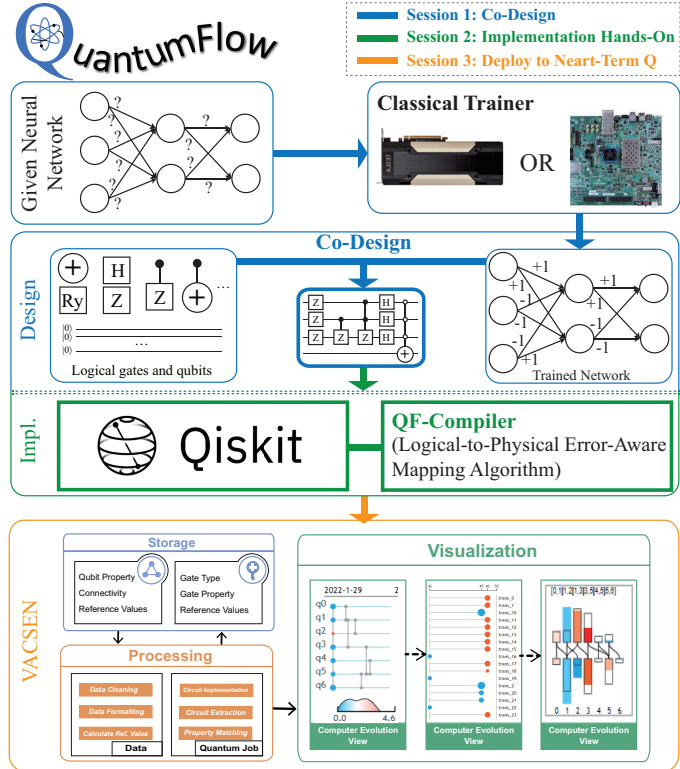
QuantumFlow

Session 1: Co-Design
Session 2: Implementation Hands-On
Session 3: Deploy to Neart-Term Q

Given Neural Network

?
?
?
?
?
?
?
?

Classical Trainer

OR

Co-Design

Design

H
Ry
Z
Z
$|0\rangle$
$|0\rangle$
$|0\rangle$
...
Logical gates and qubits

Z
Z
Z
Z
Z
H
H
H

+1
+1
-1
-1
-1
-1
+1
+1
+1
-1
-1
Trained Network

Impl.

Qiskit

QF-Compiler
(Logical-to-Physical Error-Aware Mapping Algorithm)

VACSEN

Storage
Qubit Property
Connectivity
Reference Values
Gate Type
Gate Property
Reference Values

Processing
Data Cleaning
Data Formatting
Calculate Ref. Value
Data
Circuit Implementation
Circuit Extraction
Property Matching
Quantum Job

Visualization
2022-1-29
2
q0
q1
q2
q3
q4
q5
q6
0.0
4.6
Computer Evolution View

trans_0
trans_1
trans_10
trans_11
trans_12
trans_13
trans_14
trans_15
trans_16
trans_17
trans_18
trans_19
trans_2
trans_20
trans_21
trans_22
trans_23
Computer Evolution View

[0,1]
[1,2]
[1,3]
[3,4]
[4,5]
[5,6]
0 1 2 3 4 5 6
Computer Evolution View